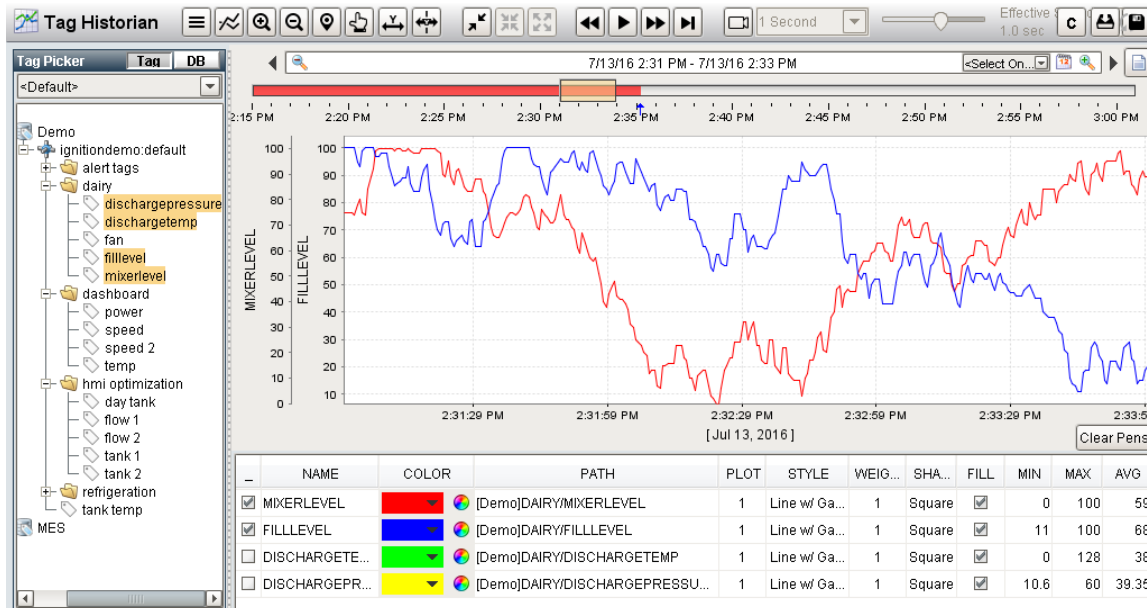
Tag Historian

1 Second

Effective
1.0 sec

C

Tag Picker Tag DB

<Default>

Demo
ignitiondemo:default
alert tags
dairy
dischargepressure
dischargetemp
fan
filllevel
mixerlevel
dashboard
power
speed
speed 2
temp
hmi optimization
day tank
flow 1
flow 2
tank 1
tank 2
refrigeration
tank temp
MES

7/13/16 2:31 PM - 7/13/16 2:33 PM

<Select On...

2:15 PM 2:20 PM 2:25 PM 2:30 PM 2:35 PM 2:40 PM 2:45 PM 2:50 PM 2:55 PM 3:00 PM

MIXERLEVEL

FILLLEVEL

100 90 80 70 60 50 40 30 20 10 0

100 90 80 70 60 50 40 30 20 10

2:31:29 PM 2:31:59 PM 2:32:29 PM 2:32:59 PM 2:33:29 PM 2:33:5

[Jul 13, 2016]

Clear Pens

| _ | NAME | COLOR | PATH | PLOT | STYLE | WEIG... | SHA... | FILL | MIN | MAX | AVG |
|---|---|---|---|---|---|---|---|---|---|---|---|
| ☑ | MIXERLEVEL | | [Demo]DAIRY/MIXERLEVEL | 1 | Line w/ Ga... | 1 | Square | ☑ | 0 | 100 | 59 |
| ☑ | FILLLEVEL | | [Demo]DAIRY/FILLLEVEL | 1 | Line w/ Ga... | 1 | Square | ☑ | 11 | 100 | 68 |
| ☐ | DISCHARGETE... | | [Demo]DAIRY/DISCHARGETEMP | 1 | Line w/ Ga... | 1 | Square | ☑ | 0 | 128 | 38 |
| ☐ | DISCHARGEPR... | | [Demo]DAIRY/DISCHARGEPRESSU... | 1 | Line w/ Ga... | 1 | Square | ☑ | 10.6 | 60 | 39.35 |